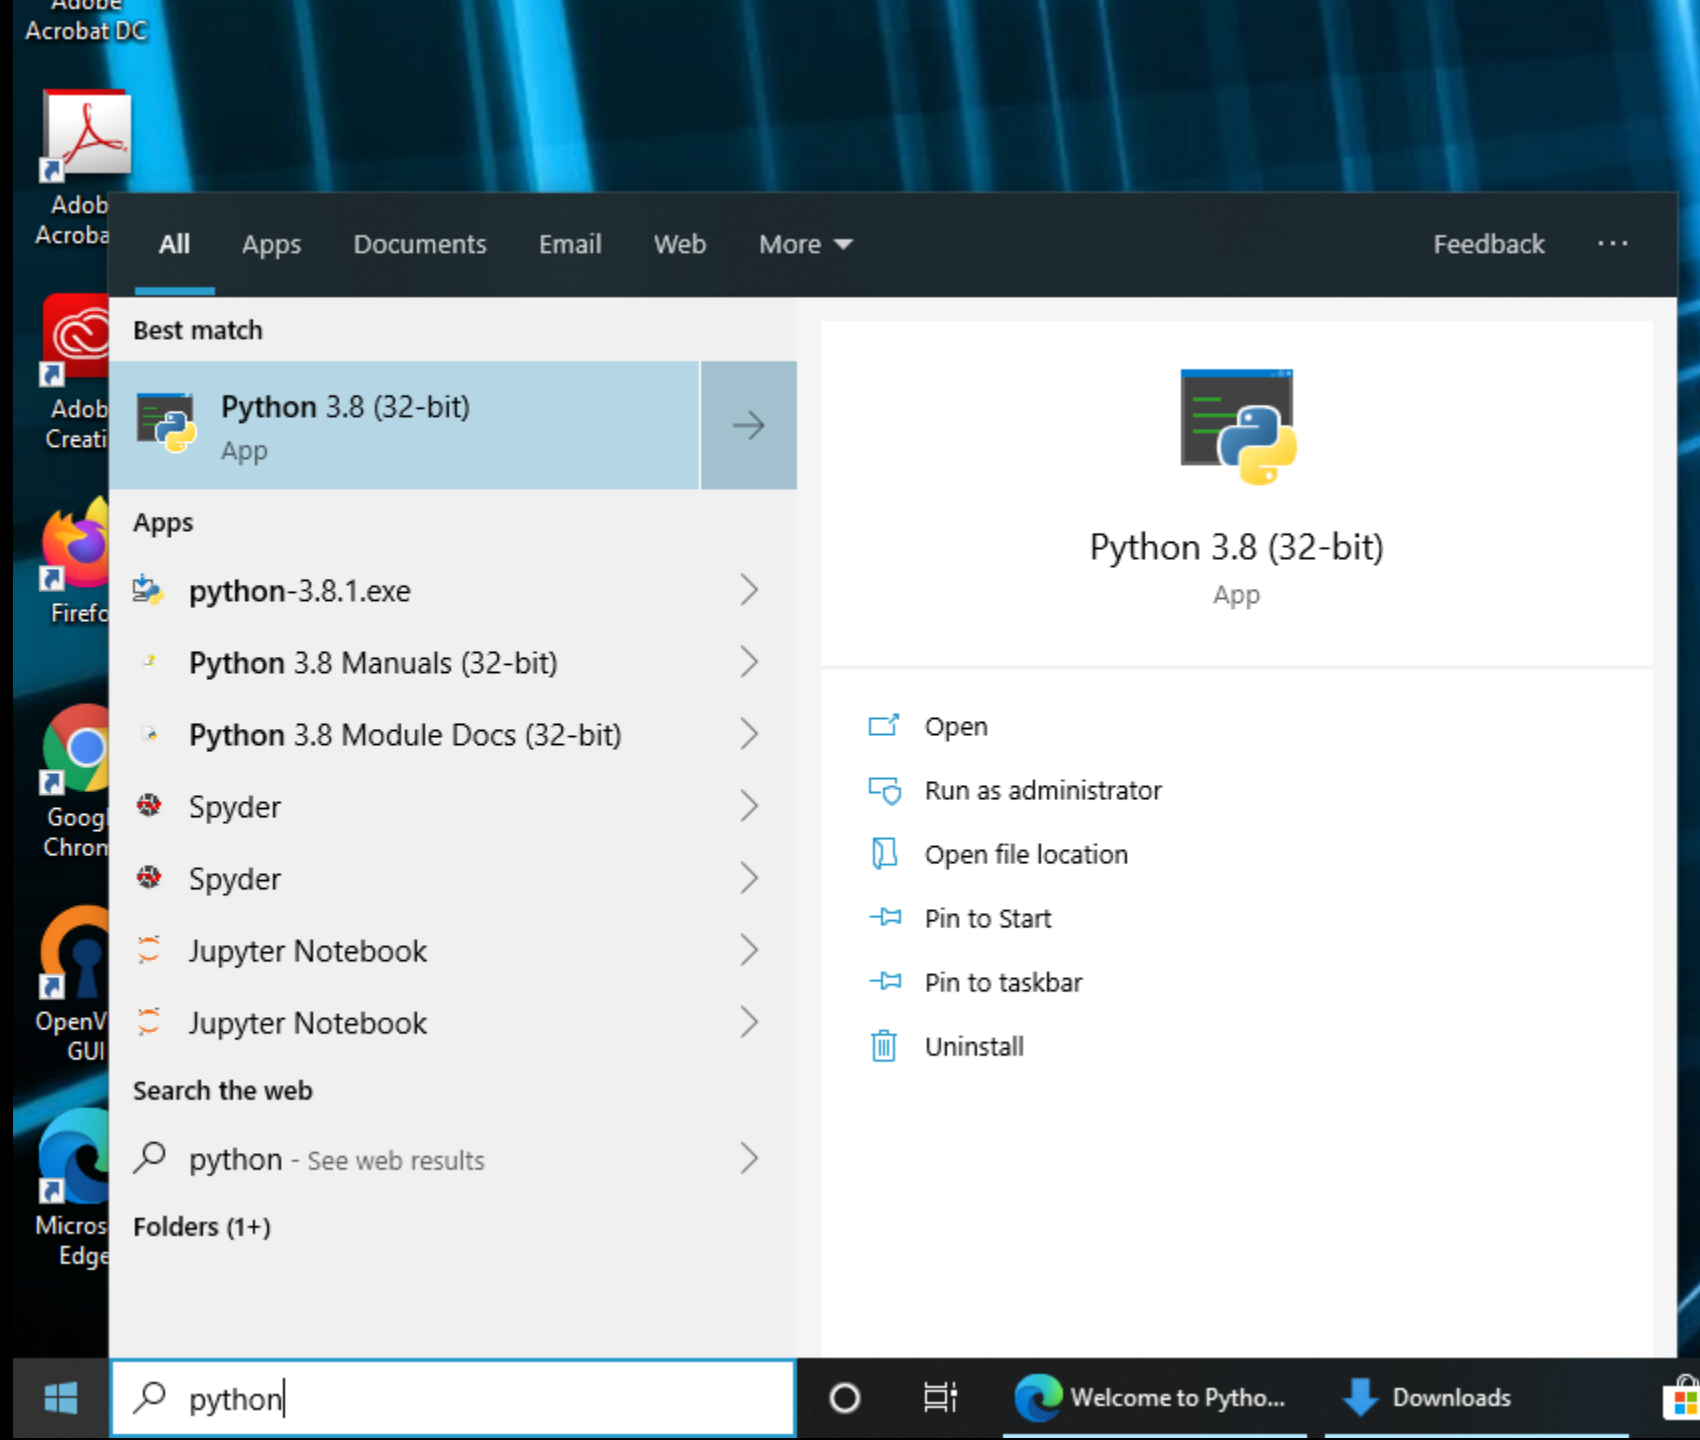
Adobe Acrobat DC

Adob Acroba

Adob Creati

Firefo

Googl Chron

OpenV GUI

Micros Edge

All Apps Documents Email Web More Feedback ···

Best match

Python 3.8 (32-bit)
App

Apps

python-3.8.1.exe

Python 3.8 Manuals (32-bit)

Python 3.8 Module Docs (32-bit)

Spyder

Spyder

Jupyter Notebook

Jupyter Notebook

Search the web

python - See web results

Folders (1+)

Python 3.8 (32-bit)
App

Open

Run as administrator

Open file location

Pin to Start

Pin to taskbar

Uninstall

python

Welcome to Pytho...

Downloads